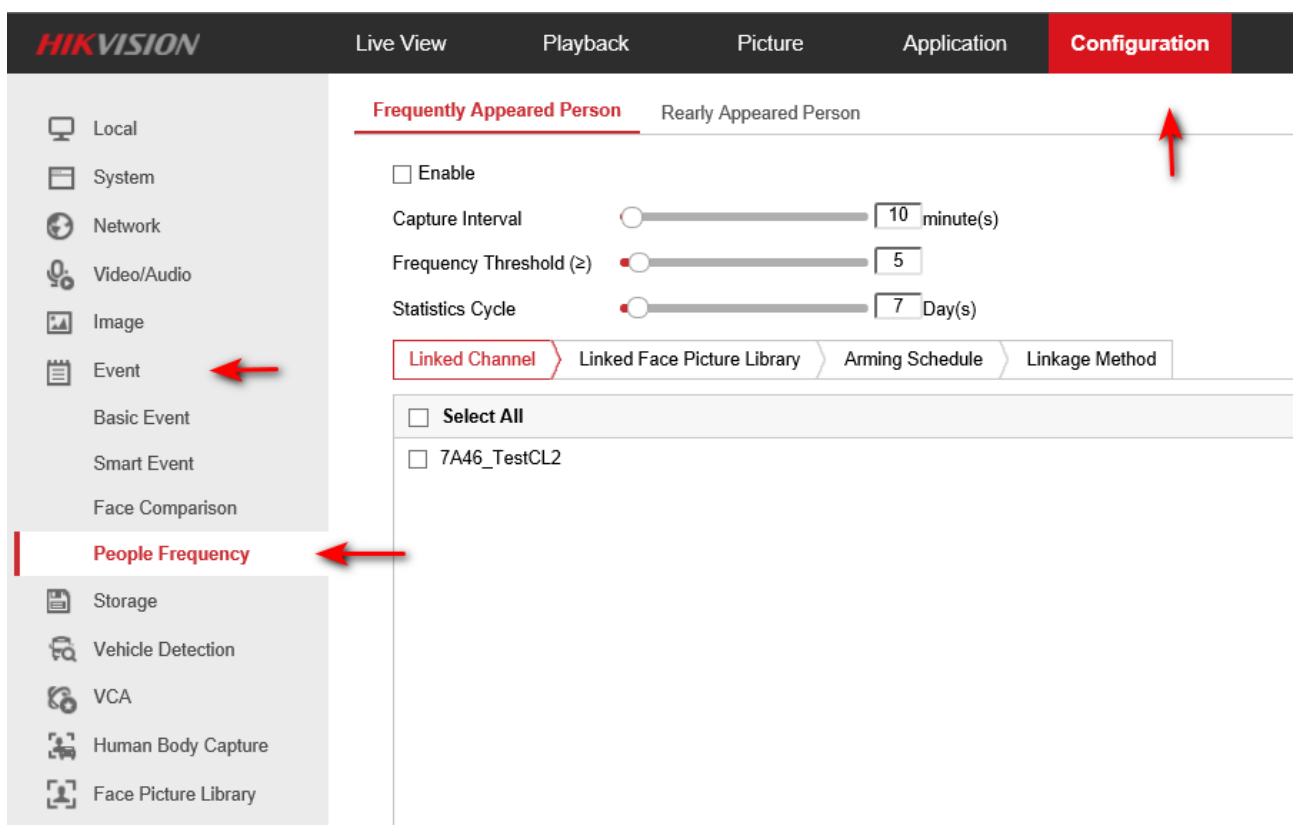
HIKVISION
Live View
Playback
Picture
Application
Configuration

Local
System
Network
Video/Audio
Image
Event
Basic Event
Smart Event
Face Comparison
People Frequency
Storage
Vehicle Detection
VCA
Human Body Capture
Face Picture Library

Frequently Appeared Person
Rearly Appeared Person

Enable
Capture Interval 10 minute(s)
Frequency Threshold (≥) 5
Statistics Cycle 7 Day(s)

Linked Channel
Linked Face Picture Library
Arming Schedule
Linkage Method

Select All
7A46_TestCL2